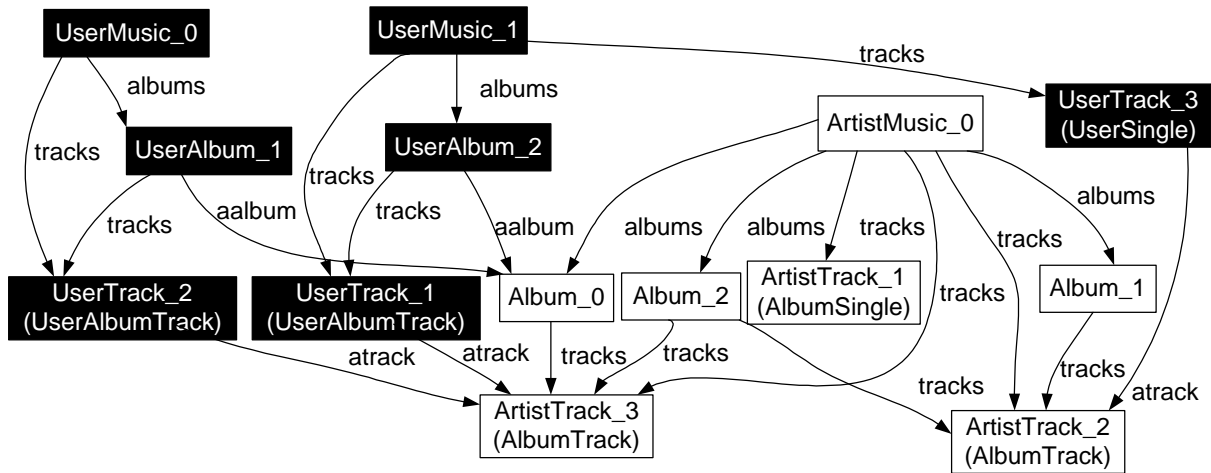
UserMusic_0

UserMusic_1

tracks

albums

albums

UserTrack_3 (UserSingle)

ArtistMusic_0

tracks

UserAlbum_1

UserAlbum_2

albums

tracks

aalbum

tracks

tracks

aalbum

albums

albums

tracks

tracks

tracks

UserTrack_2 (UserAlbumTrack)

UserTrack_1 (UserAlbumTrack)

Album_0

Album_2

ArtistTrack_1 (AlbumSingle)

tracks

Album_1

atrack

atrack

tracks

tracks

tracks

tracks

atrack

ArtistTrack_3 (AlbumTrack)

ArtistTrack_2 (AlbumTrack)